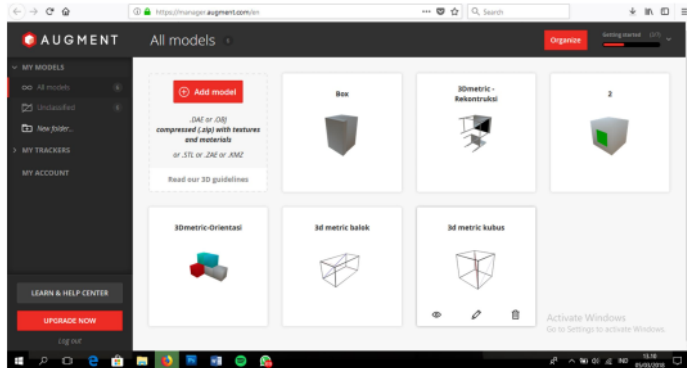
https://manager.augment.com/en

Search

AUGMENT

All models

Organize

Getting started

MY MODELS

All models

Unclassified

New folder...

MY TRACKERS

MY ACCOUNT

Add model

.DAE or .OBJ compressed (.zip) with textures and materials

or .STL or .ZAE or .KMZ

Read our 3D guidelines

Box

3Dmetric - Rekontruksi

2

3Dmetric-Orientasi

3d metric balok

3d metric kubus

LEARN & HELP CENTER

UPGRADE NOW

Log out

Activate Windows
Go to Settings to activate Windows.

IND